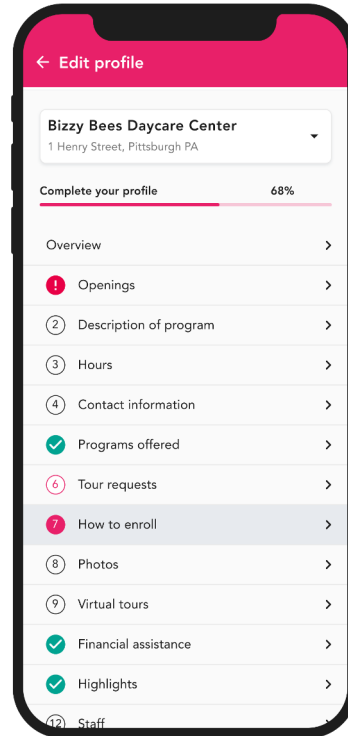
← Edit profile

Bizzy Bees Daycare Center
1 Henry Street, Pittsburgh PA

Complete your profile 68%

Overview >
! Openings >
2 Description of program >
3 Hours >
4 Contact information >
Programs offered >
6 Tour requests >
7 How to enroll >
8 Photos >
9 Virtual tours >
Financial assistance >
Highlights >
12 Staff